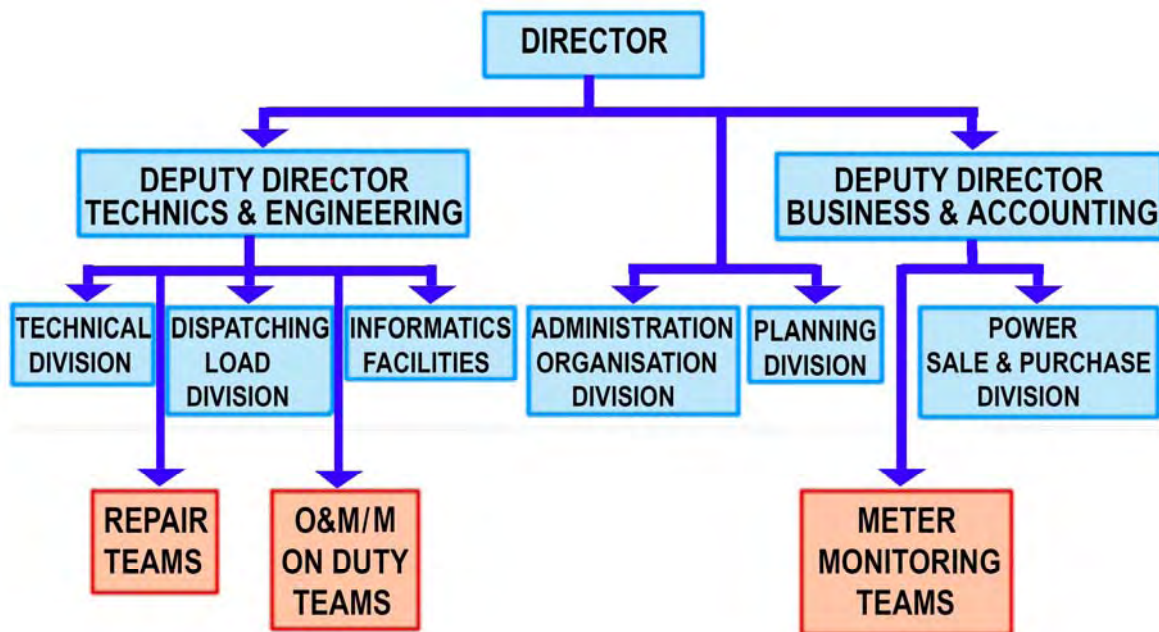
DIRECTOR

DEPUTY DIRECTOR TECHNICS & ENGINEERING

DEPUTY DIRECTOR BUSINESS & ACCOUNTING

TECHNICAL DIVISION

DISPATCHING LOAD DIVISION

INFORMATICS FACILITIES

ADMINISTRATION ORGANISATION DIVISION

PLANNING DIVISION

POWER SALE & PURCHASE DIVISION

REPAIR TEAMS

O&M/M ON DUTY TEAMS

METER MONITORING TEAMS